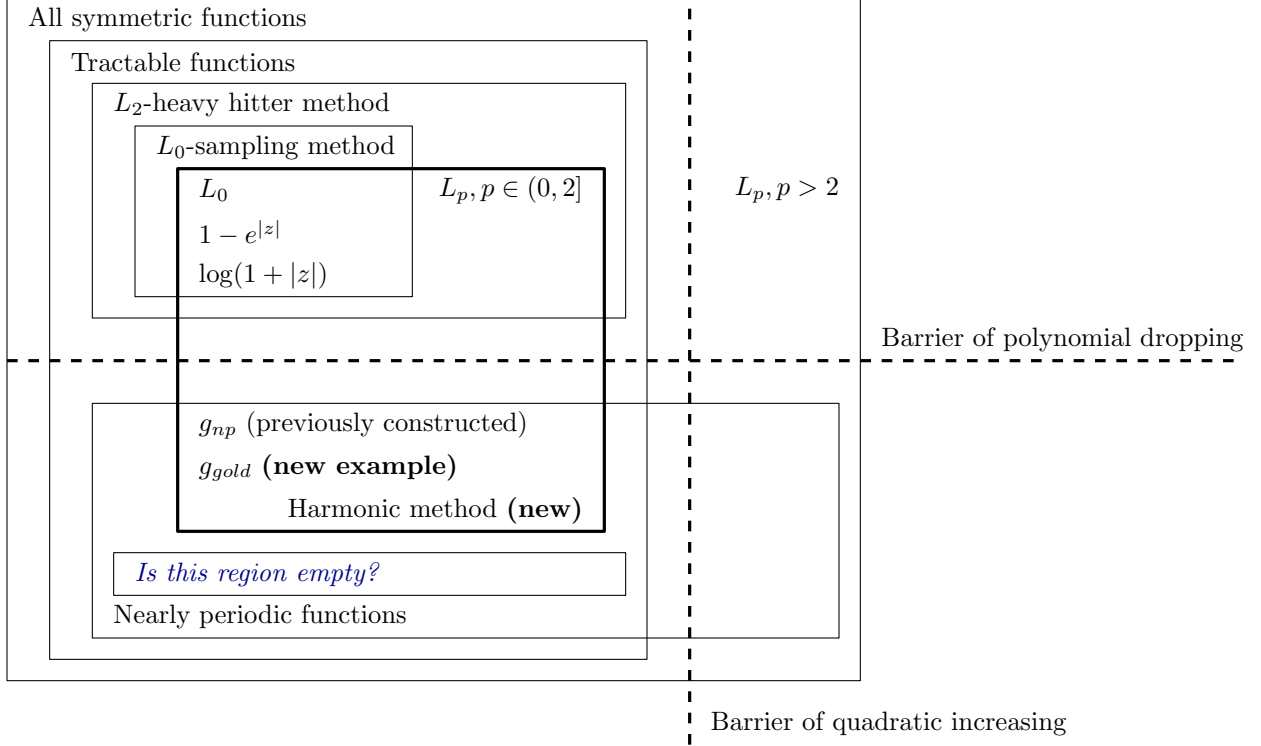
All symmetric functions

Tractable functions

$L_2$-heavy hitter method

$L_0$-sampling method

$L_0$

$1 - e^{|z|}$

$\log(1 + |z|)$

$L_p, p \in (0, 2]$

$L_p, p > 2$

Barrier of polynomial dropping

$g_{np}$ (previously constructed)

$g_{gold}$ **(new example)**

Harmonic method **(new)**

*Is this region empty?*

Nearly periodic functions

Barrier of quadratic increasing